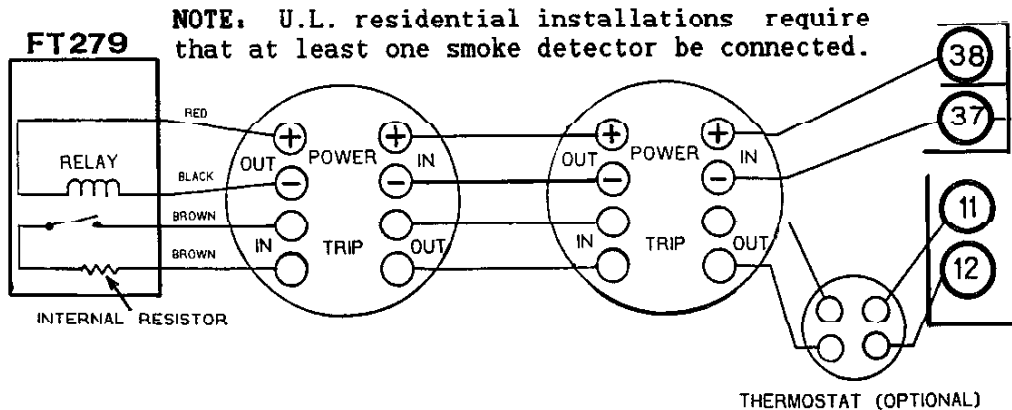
NOTE: U.L. residential installations require that at least one smoke detector be connected.

FT279

RELAY

INTERNAL RESISTOR

RED

BLACK

BROWN

BROWN

+

OUT

−

POWER

+

IN

−

IN

TRIP

OUT

+

OUT

−

POWER

+

IN

−

IN

TRIP

OUT

38

37

11

12

THERMOSTAT (OPTIONAL)